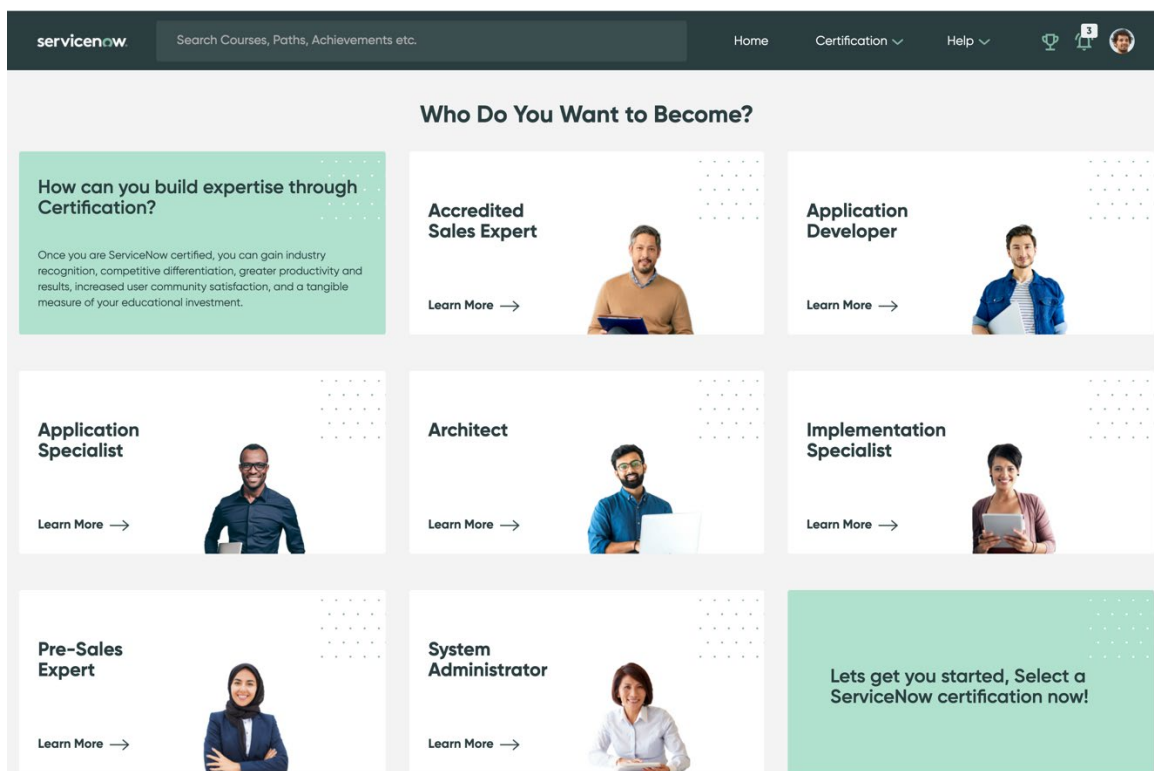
servicenow

Search Courses, Paths, Achievements etc.

Home Certification Help

3

Who Do You Want to Become?

How can you build expertise through Certification?

Once you are ServiceNow certified, you can gain industry recognition, competitive differentiation, greater productivity and results, increased user community satisfaction, and a tangible measure of your educational investment.

Accredited Sales Expert

Learn More →

Application Developer

Learn More →

Application Specialist

Learn More →

Architect

Learn More →

Implementation Specialist

Learn More →

Pre-Sales Expert

Learn More →

System Administrator

Learn More →

Lets get you started, Select a ServiceNow certification now!